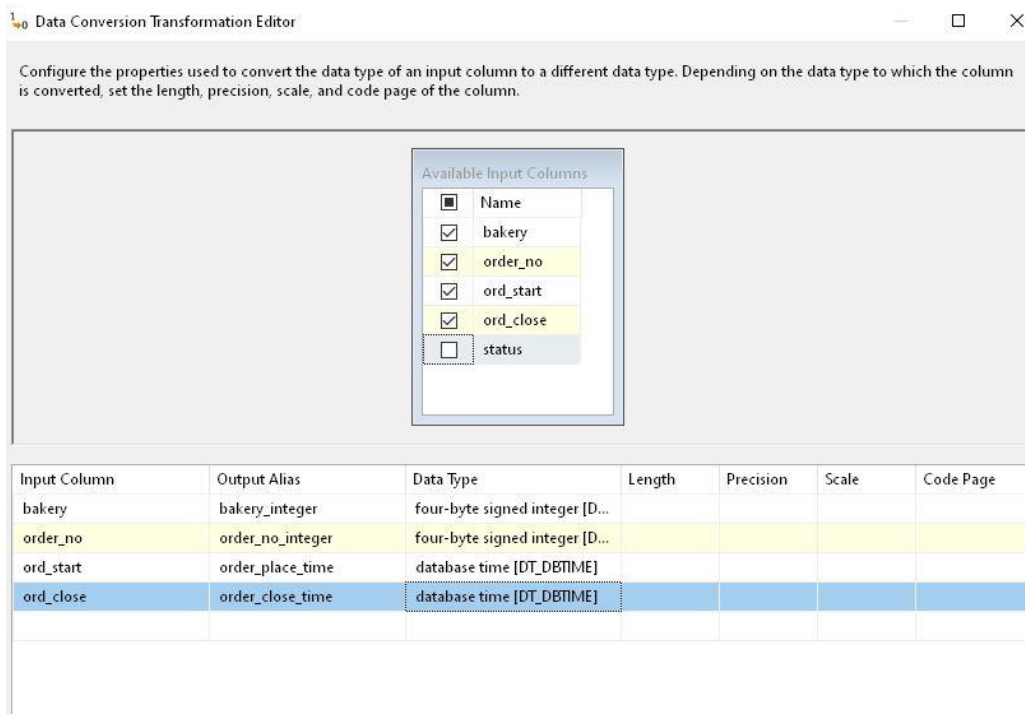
Data Conversion Transformation Editor

Configure the properties used to convert the data type of an input column to a different data type. Depending on the data type to which the column is converted, set the length, precision, scale, and code page of the column.

Available Input Columns

| | Name |
|---|---|
| ☑ | bakery |
| ☑ | order_no |
| ☑ | ord_start |
| ☑ | ord_close |
| ☐ | status |

| Input Column | Output Alias | Data Type | Length | Precision | Scale | Code Page |
|---|---|---|---|---|---|---|
| bakery | bakery_integer | four-byte signed integer [D... | | | | |
| order_no | order_no_integer | four-byte signed integer [D... | | | | |
| ord_start | order_place_time | database time [DT_DBTIME] | | | | |
| ord_close | order_close_time | database time [DT_DBTIME] | | | | |